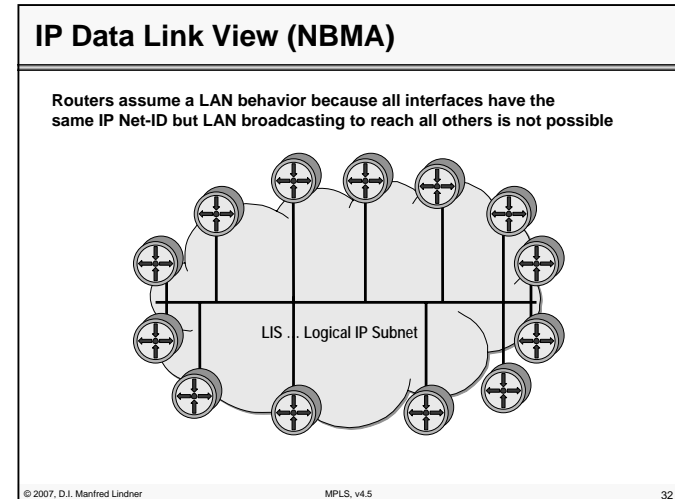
IP Data Link View (NBMA)

Routers assume a LAN behavior because all interfaces have the same IP Net-ID but LAN broadcasting to reach all others is not possible

LIS ... Logical IP Subnet

© 2007, D.I. Manfred Lindner

MPLS, v4.5

32